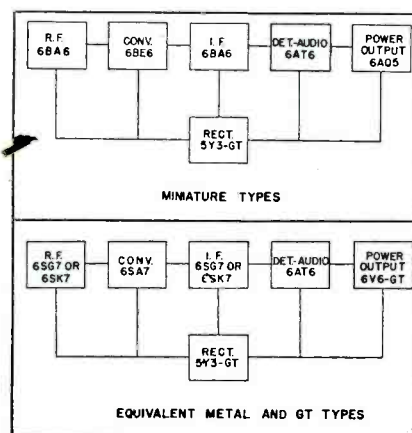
R.F. 6BA6

CONV. 6BE6

I.F. 6BA6

DET.-AUDIO 6AT6

POWER OUTPUT 6AQ5

RECT. 5Y3-GT

MINIATURE TYPES

R.F. 6SG7 OR 6SK7

CONV. 6SA7

I.F. 6SG7 OR 6SK7

DET.-AUDIO 6AT6

POWER OUTPUT 6V6-GT

RECT. 5Y3-GT

EQUIVALENT METAL AND GT TYPES